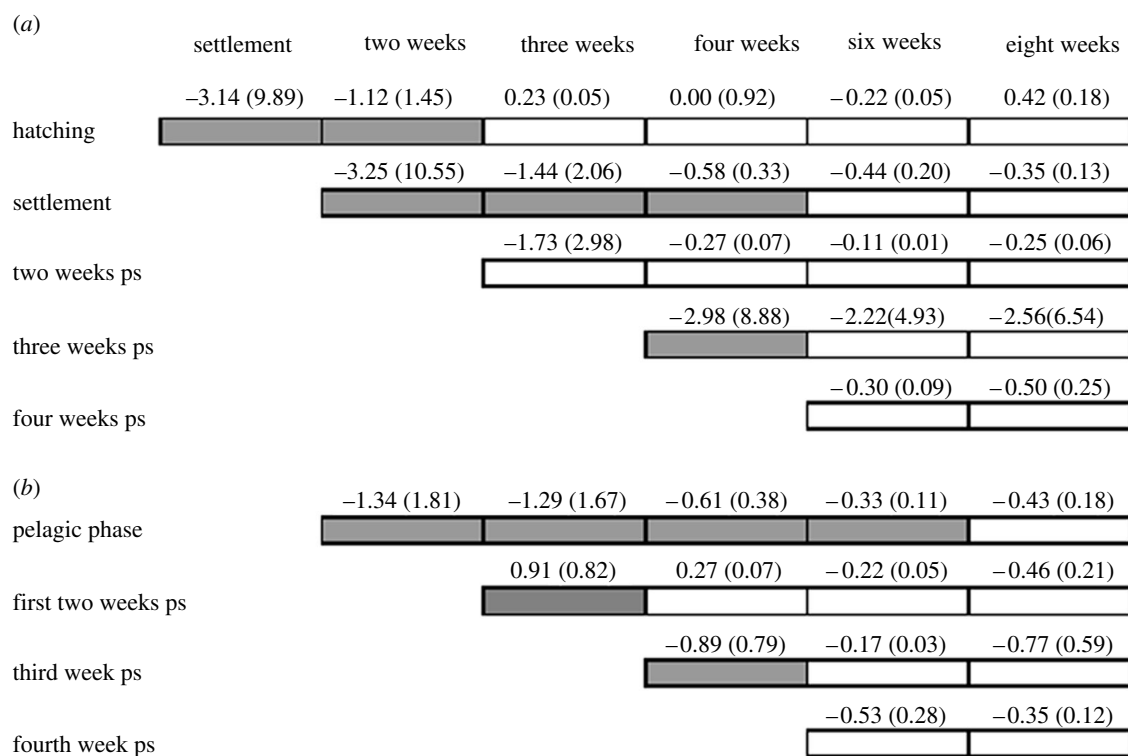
(a)

settlement two weeks three weeks four weeks six weeks eight weeks

–3.14 (9.89) –1.12 (1.45) 0.23 (0.05) 0.00 (0.92) –0.22 (0.05) 0.42 (0.18)

hatching

–3.25 (10.55) –1.44 (2.06) –0.58 (0.33) –0.44 (0.20) –0.35 (0.13)

settlement

–1.73 (2.98) –0.27 (0.07) –0.11 (0.01) –0.25 (0.06)

two weeks ps

–2.98 (8.88) –2.22(4.93) –2.56(6.54)

three weeks ps

–0.30 (0.09) –0.50 (0.25)

four weeks ps

(b)

–1.34 (1.81) –1.29 (1.67) –0.61 (0.38) –0.33 (0.11) –0.43 (0.18)

pelagic phase

0.91 (0.82) 0.27 (0.07) –0.22 (0.05) –0.46 (0.21)

first two weeks ps

–0.89 (0.79) –0.17 (0.03) –0.77 (0.59)

third week ps

–0.53 (0.28) –0.35 (0.12)

fourth week ps